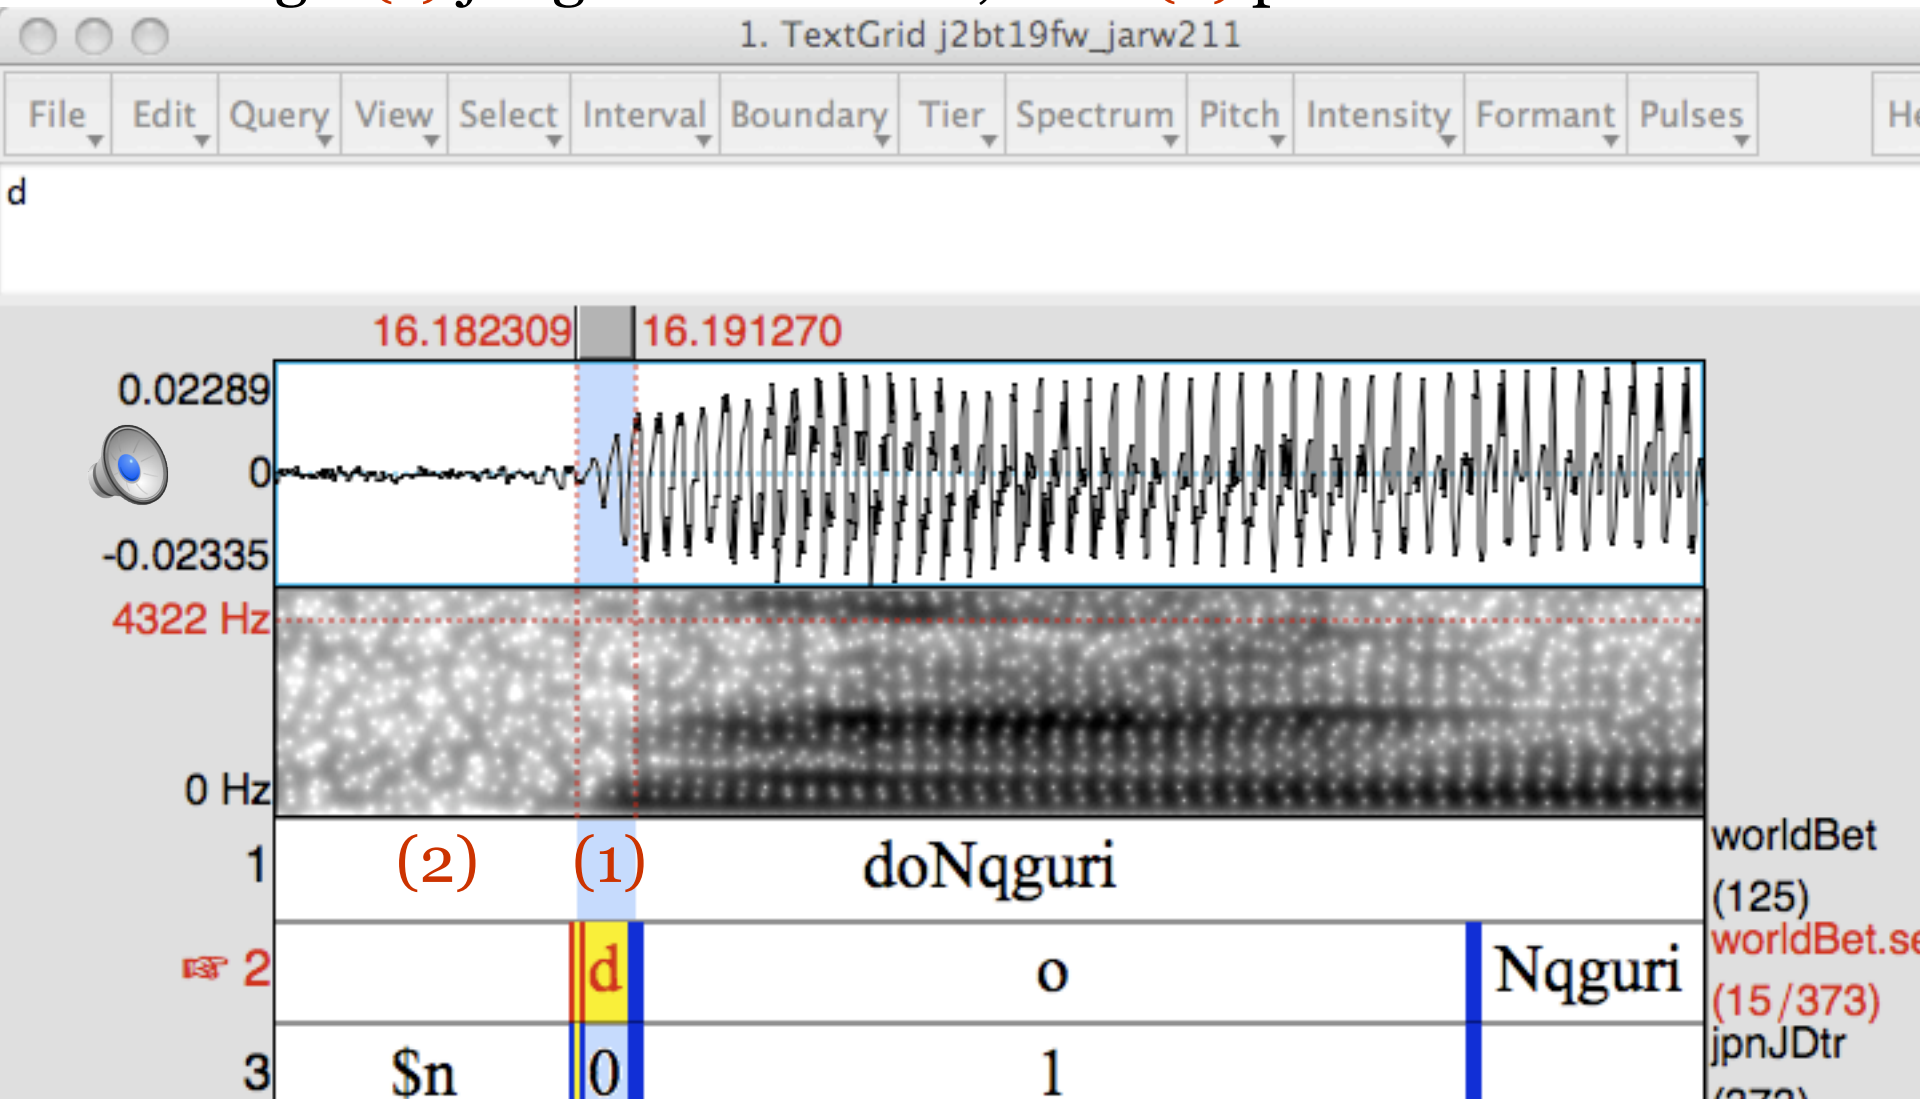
1. TextGrid j2bt19fw_jarw211

File Edit Query View Select Interval Boundary Tier Spectrum Pitch Intensity Formant Pulses He

d

16.182309 16.191270

0.02289
0
-0.02335

4322 Hz
0 Hz

1 (2) (1) doNqguri worldBet (125)

☞ 2 d o Nqguri worldBet.se (15/373)

3 $n 0 1 jpnJDtr